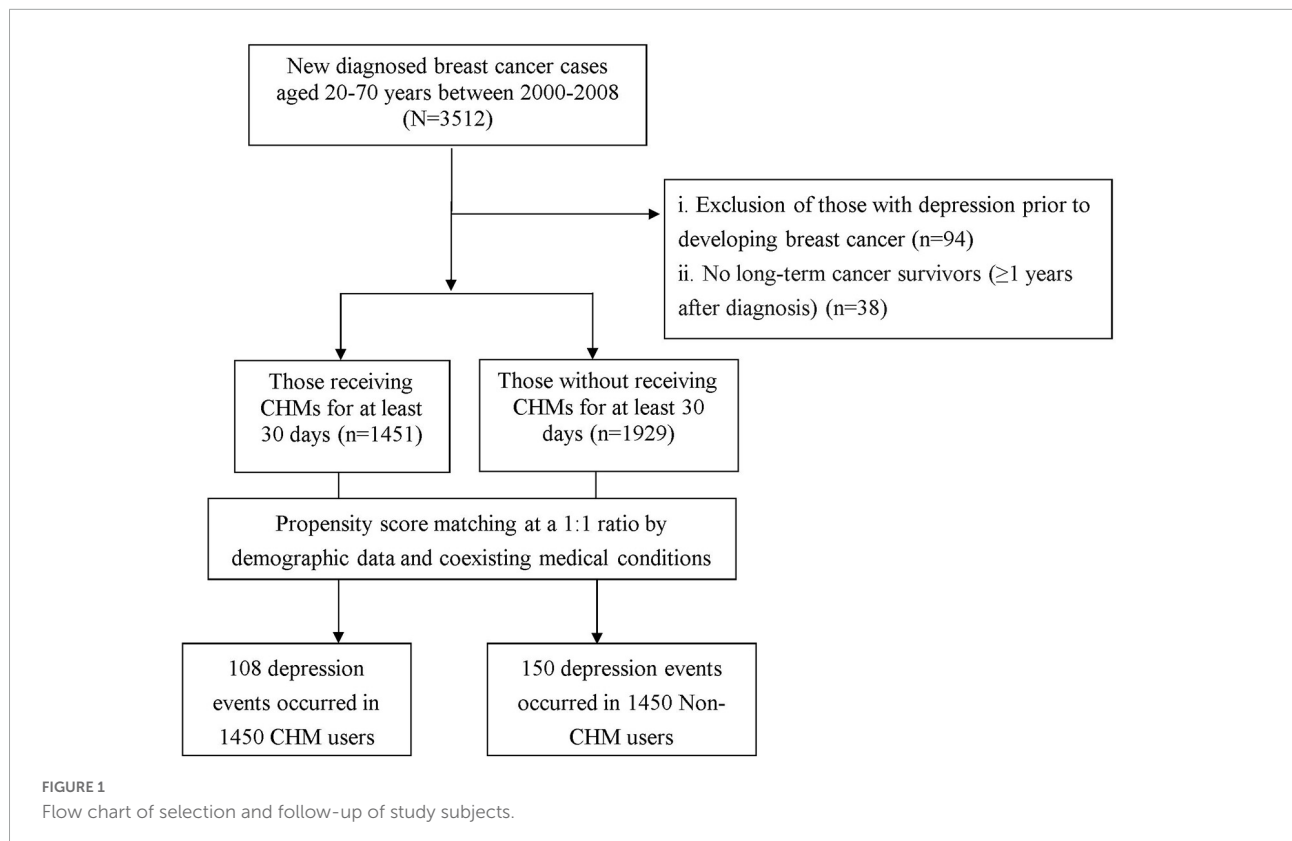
New diagnosed breast cancer cases aged 20-70 years between 2000-2008 (N=3512)

i. Exclusion of those with depression prior to developing breast cancer (n=94)
ii. No long-term cancer survivors ($\geq$1 years after diagnosis) (n=38)

Those receiving CHMs for at least 30 days (n=1451)

Those without receiving CHMs for at least 30 days (n=1929)

Propensity score matching at a 1:1 ratio by demographic data and coexisting medical conditions

108 depression events occurred in 1450 CHM users

150 depression events occurred in 1450 Non-CHM users

FIGURE 1
Flow chart of selection and follow-up of study subjects.